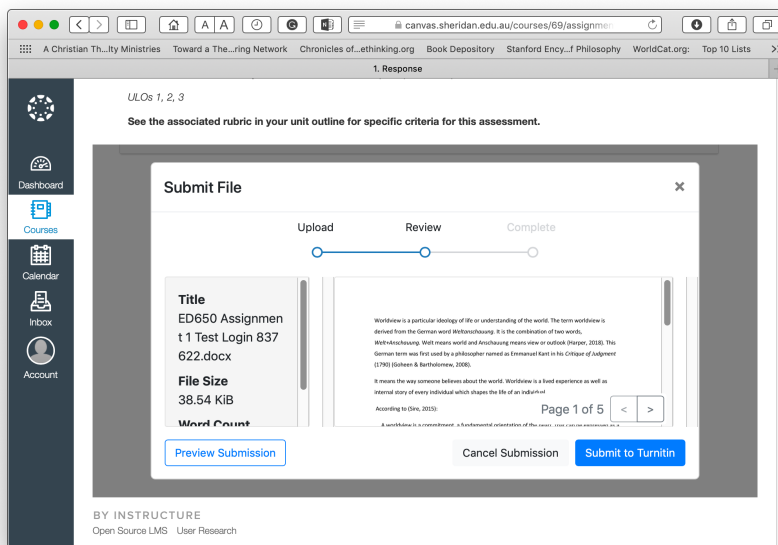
canvas.sheridan.edu.au/courses/69/assignmen

A Christian Th...lty Ministries Toward a The...ring Network Chronicles of...ethinking.org Book Depository Stanford Ency...f Philosophy WorldCat.org: Top 10 Lists

1. Response

Dashboard
Courses
Calendar
Inbox
Account

ULOs 1, 2, 3

See the associated rubric in your unit outline for specific criteria for this assessment.

Submit File

×

Upload Review Complete

Title
ED650 Assignment 1 Test Login 837622.docx

File Size
38.54 KiB

Word Count

Worldview is a particular ideology of life or understanding of the world. The term worldview is derived from the German word *Weltanschauung*. It is the combination of two words, *Welt+Anschauung*. Welt means world and Anschauung means view or outlook (Harper, 2018). This German term was first used by a philosopher named as Emmanuel Kant in his *Critique of Judgment* (1790) (Goheen & Bartholomew, 2008).

It means the way someone believes about the world. Worldview is a lived experience as well as internal story of every individual which shapes the life of an individual.

According to (Sire, 2015):

A worldview is a commitment, a fundamental orientation of the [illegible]

Page 1 of 5 < >

Preview Submission Cancel Submission Submit to Turnitin

BY INSTRUCTURE
Open Source LMS User Research